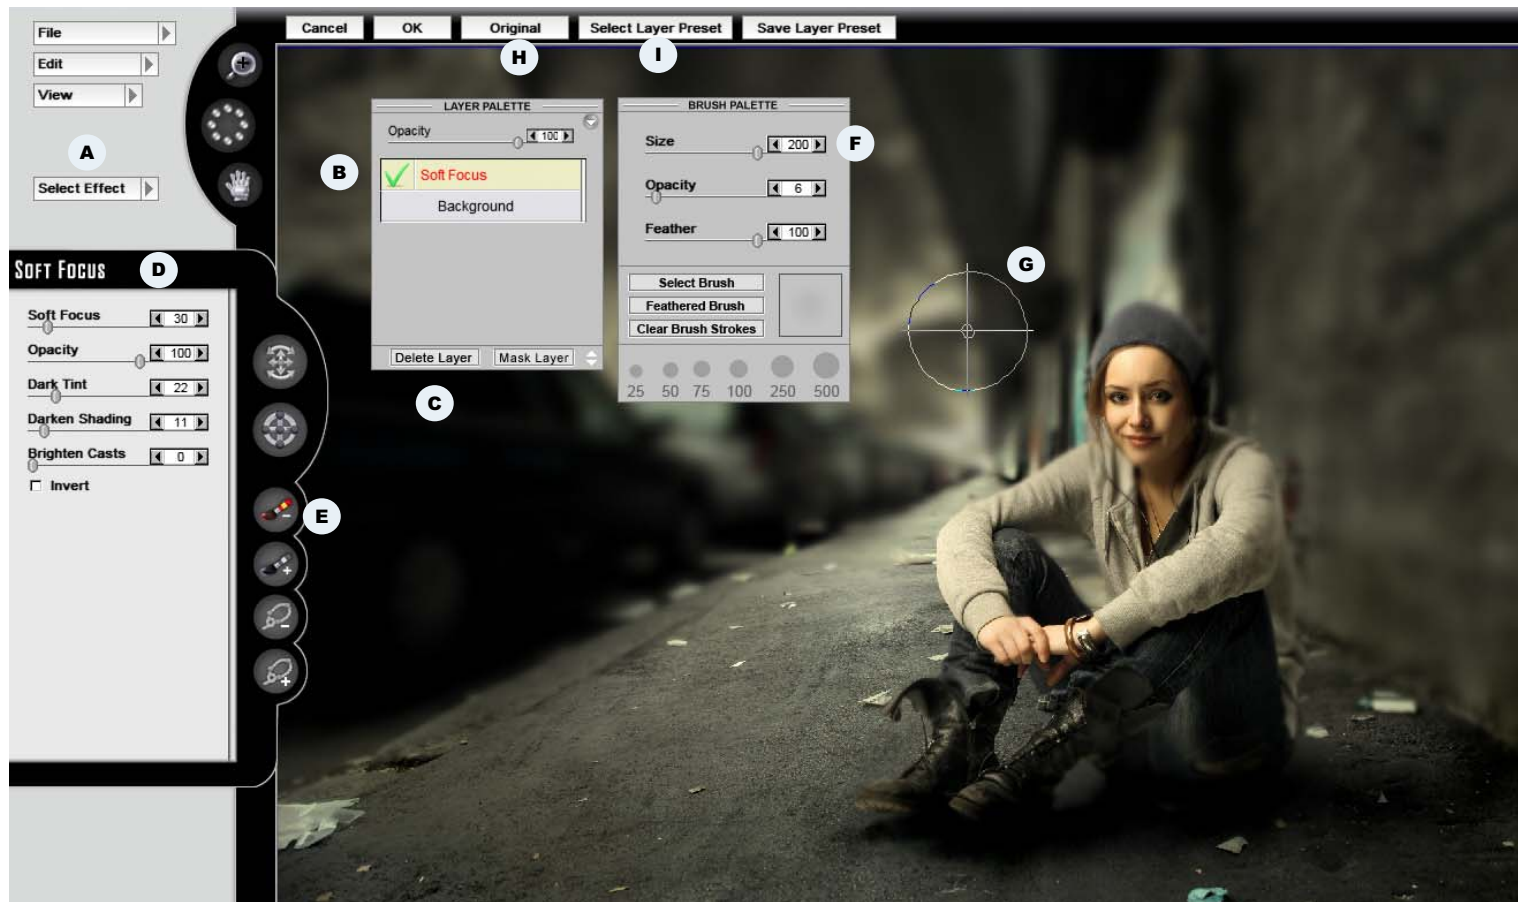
File
Edit
View
A
Select Effect

Cancel OK Original Select Layer Preset Save Layer Preset
H I

LAYER PALETTE
Opacity 100
B
Soft Focus
Background
Delete Layer Mask Layer
C

BRUSH PALETTE
Size 200
F
Opacity 6
Feather 100
Select Brush
Feathered Brush
Clear Brush Strokes
25 50 75 100 250 500

G

SOFT FOCUS
D
Soft Focus 30
Opacity 100
Dark Tint 22
Darken Shading 11
Brighten Casts 0
Invert
E